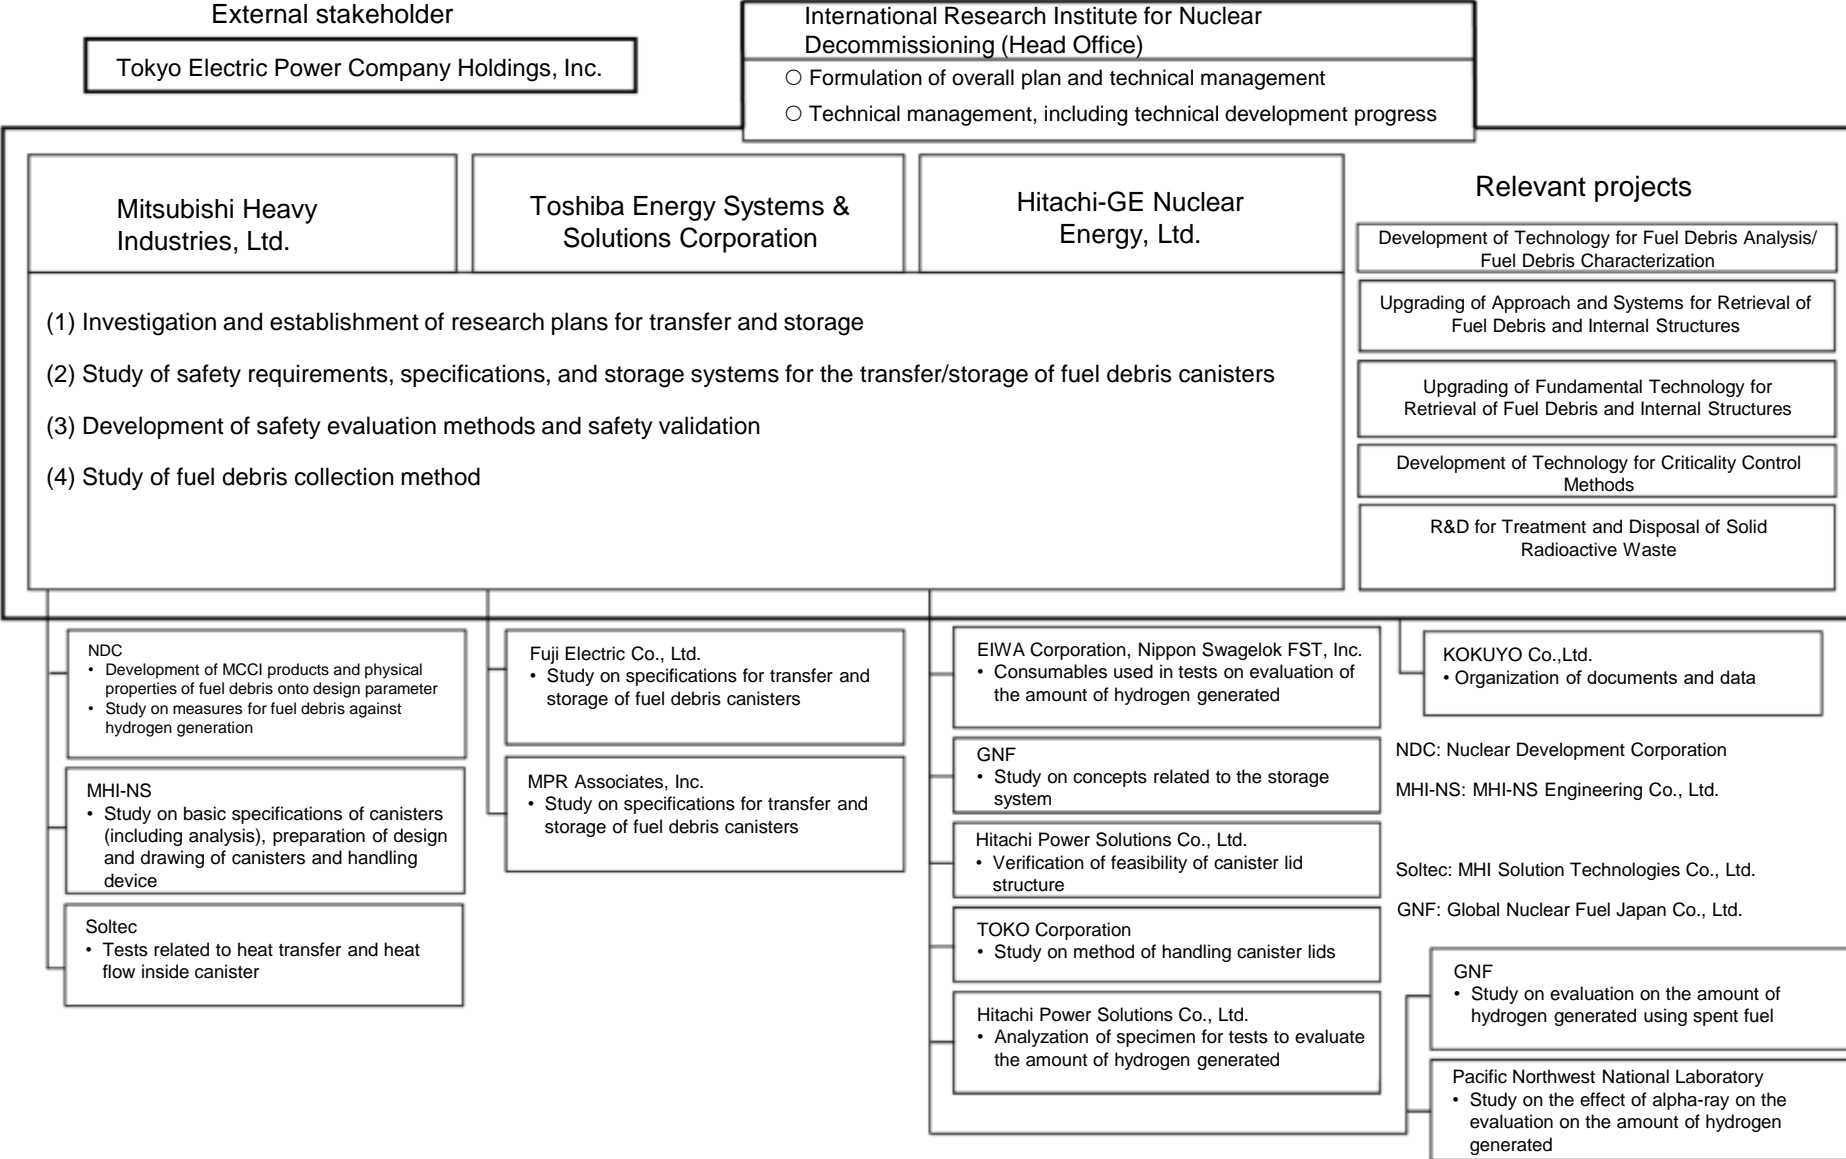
External stakeholder

Tokyo Electric Power Company Holdings, Inc.

International Research Institute for Nuclear Decommissioning (Head Office)

○ Formulation of overall plan and technical management

○ Technical management, including technical development progress

Mitsubishi Heavy Industries, Ltd.

Toshiba Energy Systems & Solutions Corporation

Hitachi-GE Nuclear Energy, Ltd.

(1) Investigation and establishment of research plans for transfer and storage

(2) Study of safety requirements, specifications, and storage systems for the transfer/storage of fuel debris canisters

(3) Development of safety evaluation methods and safety validation

(4) Study of fuel debris collection method

Relevant projects

Development of Technology for Fuel Debris Analysis/ Fuel Debris Characterization

Upgrading of Approach and Systems for Retrieval of Fuel Debris and Internal Structures

Upgrading of Fundamental Technology for Retrieval of Fuel Debris and Internal Structures

Development of Technology for Criticality Control Methods

R&D for Treatment and Disposal of Solid Radioactive Waste

NDC
• Development of MCCI products and physical properties of fuel debris onto design parameter
• Study on measures for fuel debris against hydrogen generation

MHI-NS
• Study on basic specifications of canisters (including analysis), preparation of design and drawing of canisters and handling device

Soltec
• Tests related to heat transfer and heat flow inside canister

Fuji Electric Co., Ltd.
• Study on specifications for transfer and storage of fuel debris canisters

MPR Associates, Inc.
• Study on specifications for transfer and storage of fuel debris canisters

EIWA Corporation, Nippon Swagelok FST, Inc.
• Consumables used in tests on evaluation of the amount of hydrogen generated

GNF
• Study on concepts related to the storage system

Hitachi Power Solutions Co., Ltd.
• Verification of feasibility of canister lid structure

TOKO Corporation
• Study on method of handling canister lids

Hitachi Power Solutions Co., Ltd.
• Analyzation of specimen for tests to evaluate the amount of hydrogen generated

KOKUYO Co.,Ltd.
• Organization of documents and data

NDC: Nuclear Development Corporation

MHI-NS: MHI-NS Engineering Co., Ltd.

Soltec: MHI Solution Technologies Co., Ltd.

GNF: Global Nuclear Fuel Japan Co., Ltd.

GNF
• Study on evaluation on the amount of hydrogen generated using spent fuel

Pacific Northwest National Laboratory
• Study on the effect of alpha-ray on the evaluation on the amount of hydrogen generated